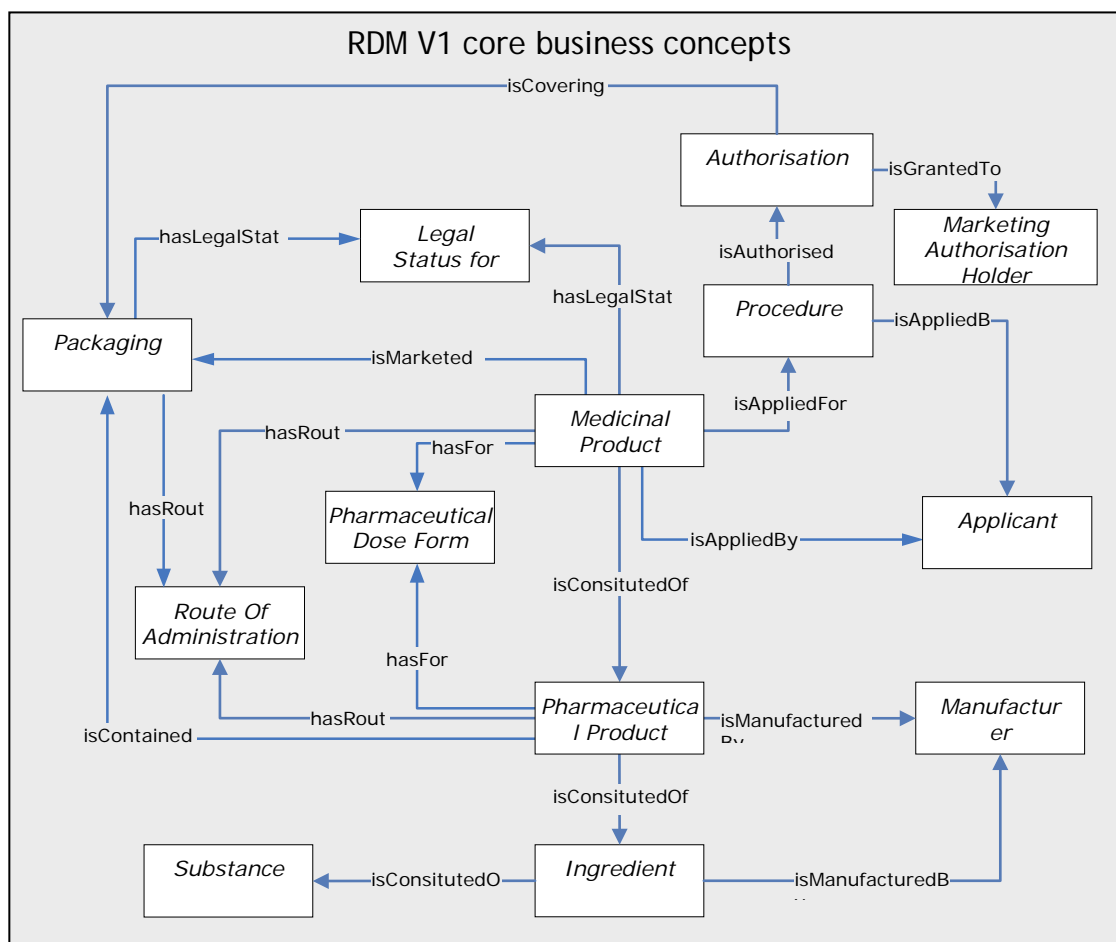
RDM V1 core business concepts

isCovering

Authorisation

isGrantedTo

Marketing Authorisation Holder

hasLegalStat

Legal Status for

hasLegalStat

isAuthorised

Procedure

isAppliedB

Packaging

isMarketed

Medicinal Product

isAppliedFor

hasRout

hasFor

hasRout

Pharmaceutical Dose Form

isAppliedBy

Applicant

isConsitutedOf

Route Of Administration

hasFor

hasRout

Pharmaceutica l Product

isManufactured By

Manufactur er

isContained

isConsitutedOf

Substance

isConsitutedO

Ingredient

isManufacturedB